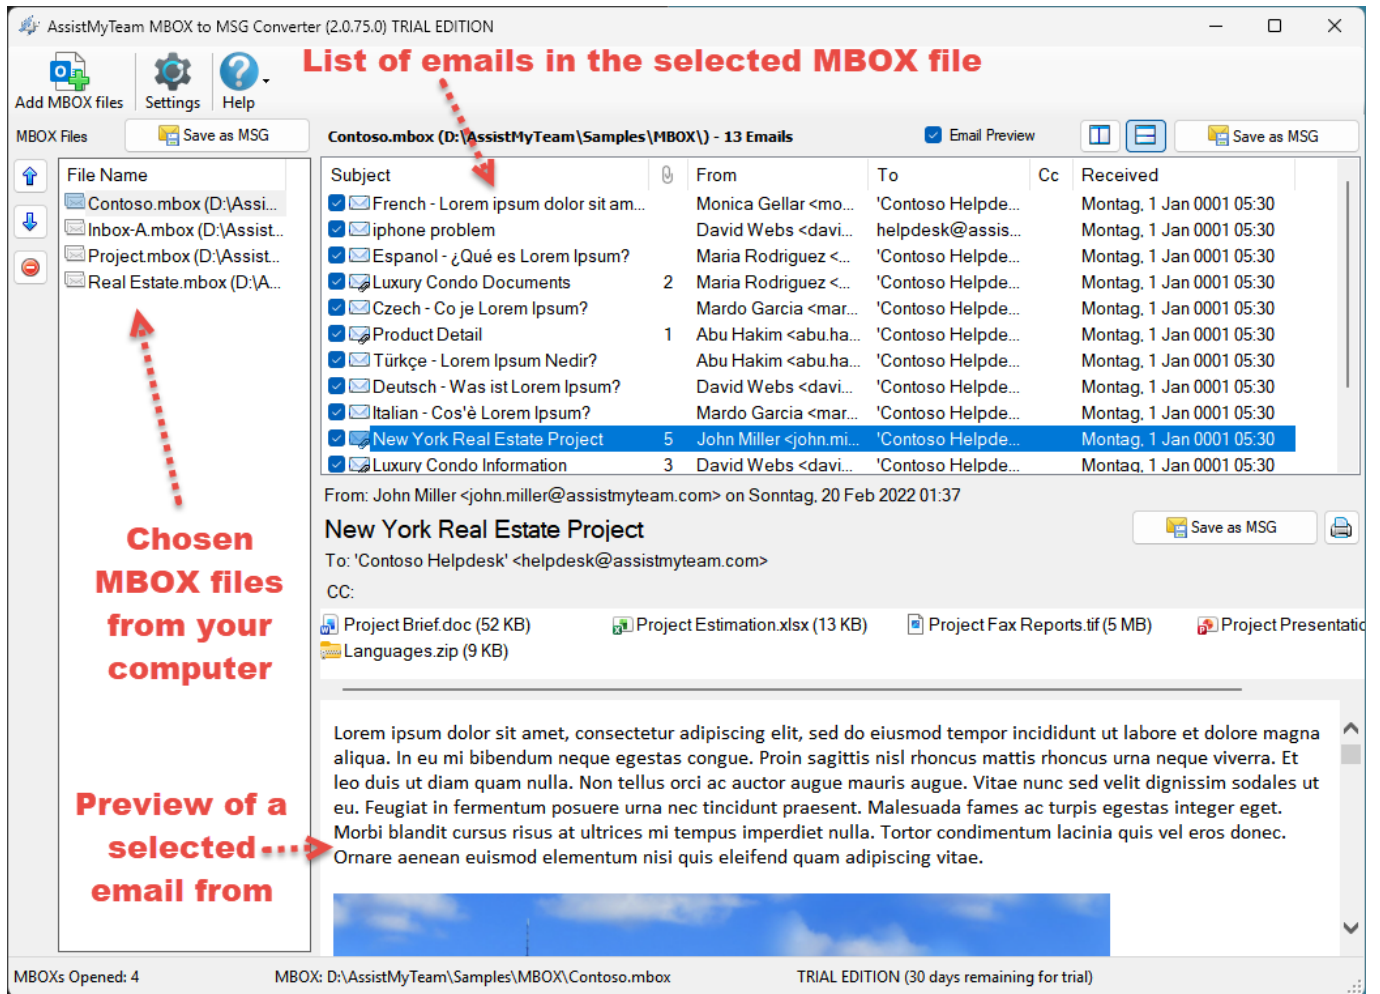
AssistMyTeam MBOX to MSG Converter (2.0.75.0) TRIAL EDITION

Add MBOX files Settings Help

List of emails in the selected MBOX file

MBOX Files Save as MSG

Contoso.mbox (D:\AssistMyTeam\Samples\MBOX\) - 13 Emails

Email Preview Save as MSG

File Name
Contoso.mbox (D:\Assi...
Inbox-A.mbox (D:\Assist...
Project.mbox (D:\Assist...
Real Estate.mbox (D:\A...

| Subject | | From | To | Cc | Received |
|---|---|---|---|---|---|
| French - Lorem ipsum dolor sit am... | | Monica Gellar <mo... | 'Contoso Helpde... | | Montag, 1 Jan 0001 05:30 |
| iphone problem | | David Webs <davi... | helpdesk@assis... | | Montag, 1 Jan 0001 05:30 |
| Espanol - ¿Qué es Lorem Ipsum? | | Maria Rodriguez <... | 'Contoso Helpde... | | Montag, 1 Jan 0001 05:30 |
| Luxury Condo Documents | 2 | Maria Rodriguez <... | 'Contoso Helpde... | | Montag, 1 Jan 0001 05:30 |
| Czech - Co je Lorem Ipsum? | | Mardo Garcia <mar... | 'Contoso Helpde... | | Montag, 1 Jan 0001 05:30 |
| Product Detail | 1 | Abu Hakim <abu.ha... | 'Contoso Helpde... | | Montag, 1 Jan 0001 05:30 |
| Türkçe - Lorem Ipsum Nedir? | | Abu Hakim <abu.ha... | 'Contoso Helpde... | | Montag, 1 Jan 0001 05:30 |
| Deutsch - Was ist Lorem Ipsum? | | David Webs <davi... | 'Contoso Helpde... | | Montag, 1 Jan 0001 05:30 |
| Italian - Cos'è Lorem Ipsum? | | Mardo Garcia <mar... | 'Contoso Helpde... | | Montag, 1 Jan 0001 05:30 |
| New York Real Estate Project | 5 | John Miller <john.mi... | 'Contoso Helpde... | | Montag, 1 Jan 0001 05:30 |
| Luxury Condo Information | 3 | David Webs <davi... | 'Contoso Helpde... | | Montag, 1 Jan 0001 05:30 |

From: John Miller <john.miller@assistmyteam.com> on Sonntag, 20 Feb 2022 01:37

New York Real Estate Project

Save as MSG

To: 'Contoso Helpdesk' <helpdesk@assistmyteam.com>

CC:

Project Brief.doc (52 KB) Project Estimation.xlsx (13 KB) Project Fax Reports.tif (5 MB) Project Presentatic
Languages.zip (9 KB)

Chosen MBOX files from your computer

Preview of a selected email from

Lorem ipsum dolor sit amet, consectetur adipiscing elit, sed do eiusmod tempor incididunt ut labore et dolore magna aliqua. In eu mi bibendum neque egestas congue. Proin sagittis nisl rhoncus mattis rhoncus urna neque viverra. Et leo duis ut diam quam nulla. Non tellus orci ac auctor augue mauris augue. Vitae nunc sed velit dignissim sodales ut eu. Feugiat in fermentum posuere urna nec tincidunt praesent. Malesuada fames ac turpis egestas integer eget. Morbi blandit cursus risus at ultrices mi tempus imperdiet nulla. Tortor condimentum lacinia quis vel eros donec. Ornare aenean euismod elementum nisi quis eleifend quam adipiscing vitae.

MBOXs Opened: 4 MBOX: D:\AssistMyTeam\Samples\MBOX\Contoso.mbox TRIAL EDITION (30 days remaining for trial)